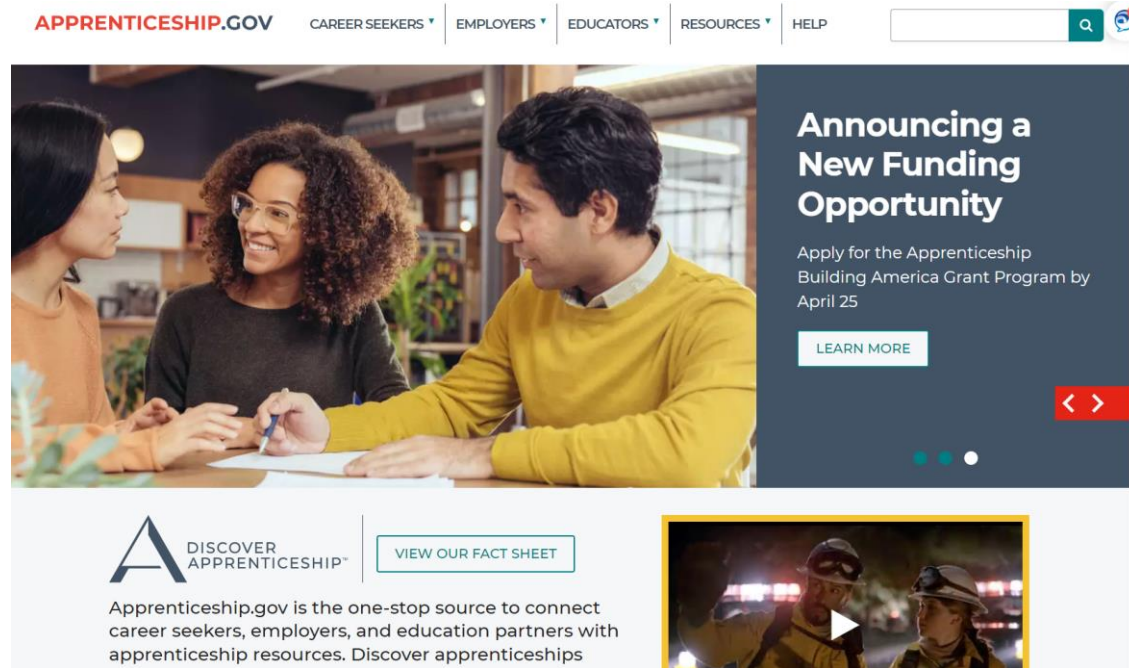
APPRENTICESHIP.GOV CAREER SEEKERS EMPLOYERS EDUCATORS RESOURCES HELP

Announcing a New Funding Opportunity

Apply for the Apprenticeship Building America Grant Program by April 25

LEARN MORE

DISCOVER APPRENTICESHIP™

VIEW OUR FACT SHEET

Apprenticeship.gov is the one-stop source to connect career seekers, employers, and education partners with apprenticeship resources. Discover apprenticeships